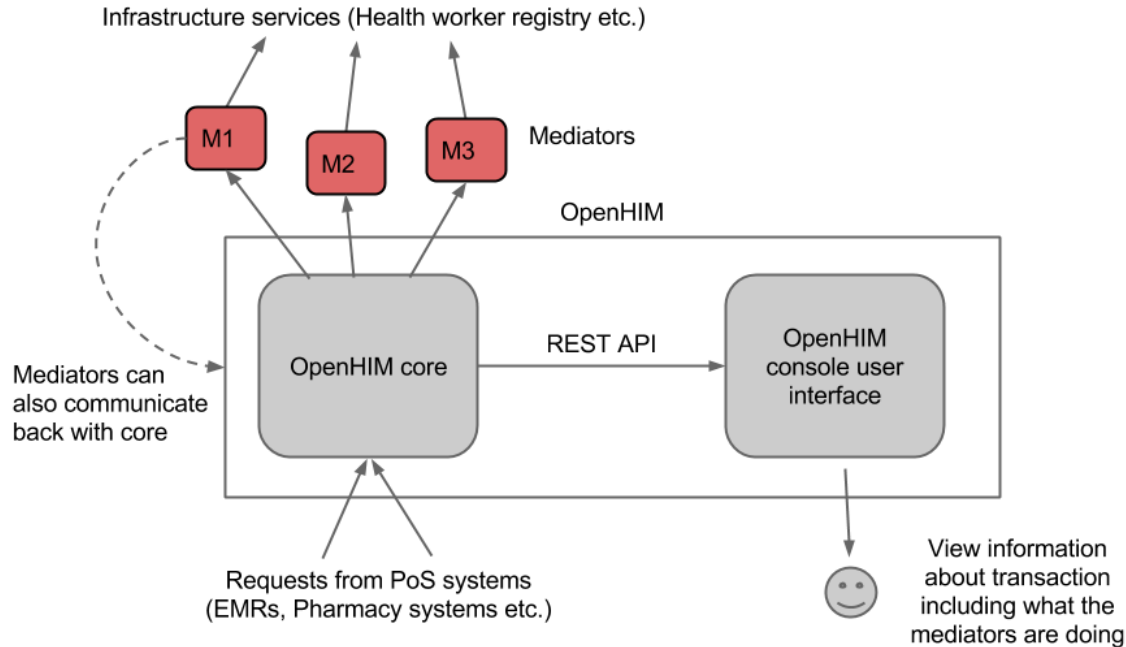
Infrastructure services (Health worker registry etc.)

M1

M2

M3

Mediators

OpenHIM

Mediators can also communicate back with core

OpenHIM core

REST API

OpenHIM console user interface

Requests from PoS systems (EMRs, Pharmacy systems etc.)

View information about transaction including what the mediators are doing